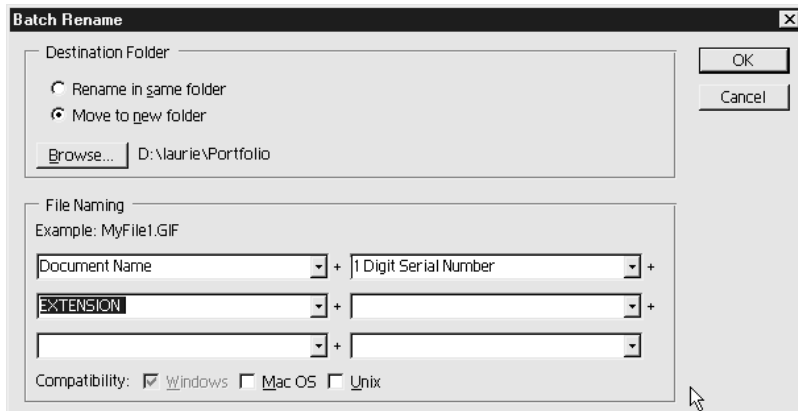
Batch Rename

Destination Folder

Rename in same folder

Move to new folder

Browse... D:\laurie\Portfolio

OK

Cancel

File Naming

Example: MyFile1.GIF

Document Name + 1 Digit Serial Number +

EXTENSION + +

+

Compatibility: Windows Mac OS Unix